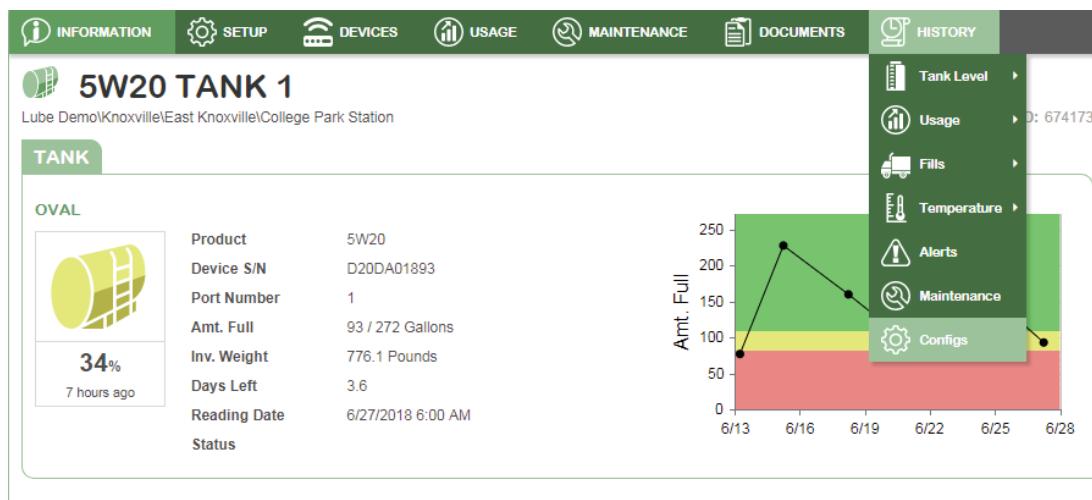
INFORMATION SETUP DEVICES USAGE MAINTENANCE DOCUMENTS HISTORY

5W20 TANK 1

Lube Demo\Knoxville\East Knoxville\College Park Station

D: 674173

Tank Level ▸
Usage ▸
Fills ▸
Temperature ▸
Alerts
Maintenance
Configs

TANK

OVAL

34%
7 hours ago

| | |
|---|---|
| Product | 5W20 |
| Device S/N | D20DA01893 |
| Port Number | 1 |
| Amt. Full | 93 / 272 Gallons |
| Inv. Weight | 776.1 Pounds |
| Days Left | 3.6 |
| Reading Date | 6/27/2018 6:00 AM |
| Status | |

Amt. Full
250
200
150
100
50
0
6/13 6/16 6/19 6/22 6/25 6/28